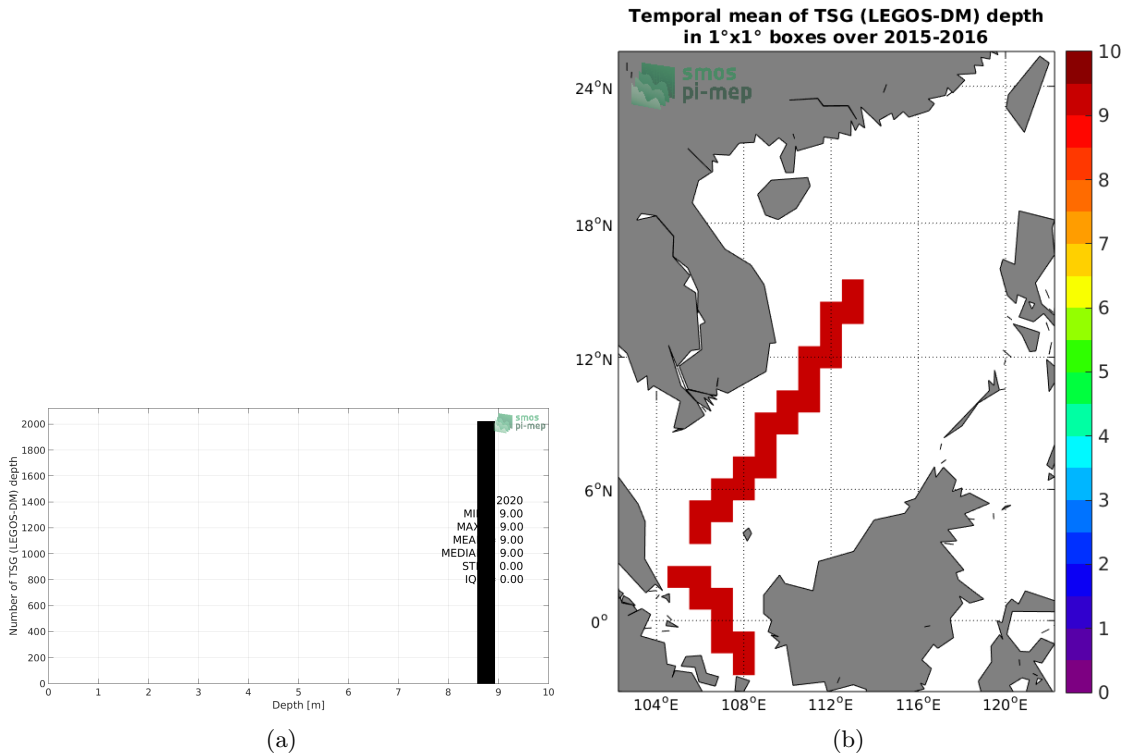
smos pi-mep

Number of TSG (LEGOS-DM) depth

2000
1800
1600
1400
1200
1000
800
600
400
200
0

0 1 2 3 4 5 6 7 8 9 10
Depth [m]

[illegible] 2020
MI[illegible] 9.00
MAX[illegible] 9.00
MEA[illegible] 9.00
MEDIA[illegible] 9.00
ST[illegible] 0.00
IQ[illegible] 0.00

(a)

Temporal mean of TSG (LEGOS-DM) depth in 1°x1° boxes over 2015-2016

smos pi-mep

24°N
18°N
12°N
6°N
0°

104°E 108°E 112°E 116°E 120°E

10
9
8
7
6
5
4
3
2
1
0

(b)